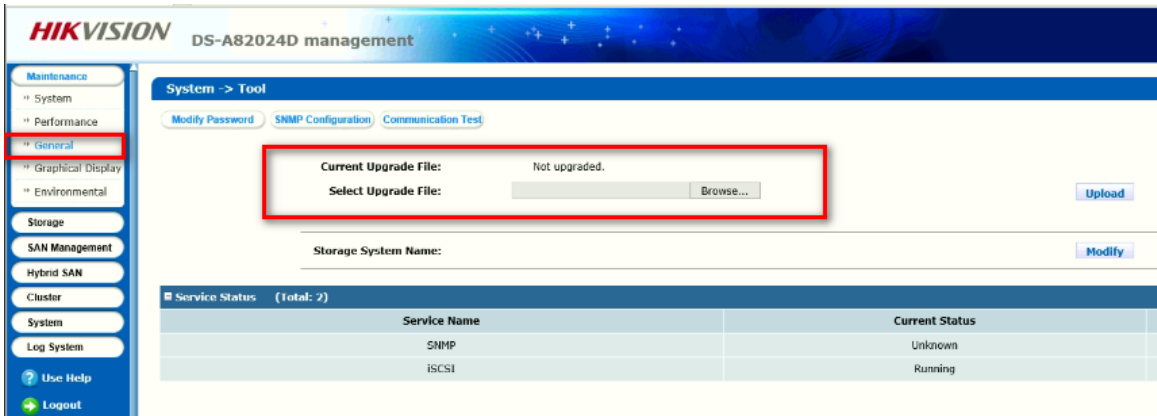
HIKVISION DS-A82024D management

Maintenance
System
Performance
General
Graphical Display
Environmental
Storage
SAN Management
Hybrid SAN
Cluster
System
Log System
Use Help
Logout

System -> Tool

Modify Password SNMP Configuration Communication Test

Current Upgrade File: Not upgraded.
Select Upgrade File: Browse...
Upload

Storage System Name:
Modify

Service Status (Total: 2)

| Service Name | Current Status |
|---|---|
| SNMP | Unknown |
| iSCSI | Running |